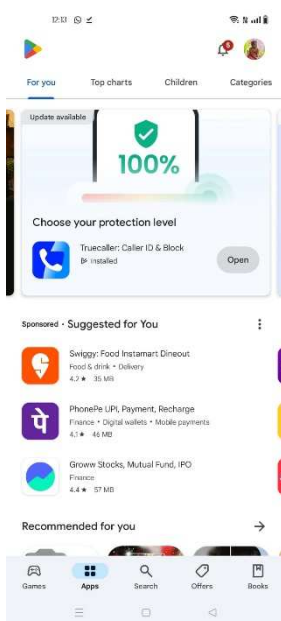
12:13

For you
Top charts
Children
Categories

Update available

100%

Choose your protection level

Truecaller: Caller ID & Block
Installed
Open

Sponsored · Suggested for You

Swiggy: Food Instamart Dineout
Food & drink • Delivery
4.7 ★ 35 MB

PhonePe UPI, Payment, Recharge
Finance • Digital wallets • Mobile payments
4.1 ★ 46 MB

Groww Stocks, Mutual Fund, IPO
Finance
4.4 ★ 57 MB

Recommended for you

Games
Apps
Search
Offers
Books